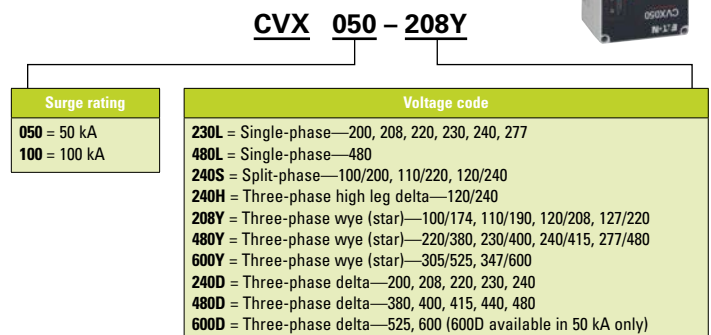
CVX 050 – 208Y

CVX050

E·T·N

Surge rating

**050** = 50 kA
**100** = 100 kA

Voltage code

**230L** = Single-phase—200, 208, 220, 230, 240, 277
**480L** = Single-phase—480
**240S** = Split-phase—100/200, 110/220, 120/240
**240H** = Three-phase high leg delta—120/240
**208Y** = Three-phase wye (star)—100/174, 110/190, 120/208, 127/220
**480Y** = Three-phase wye (star)—220/380, 230/400, 240/415, 277/480
**600Y** = Three-phase wye (star)—305/525, 347/600
**240D** = Three-phase delta—200, 208, 220, 230, 240
**480D** = Three-phase delta—380, 400, 415, 440, 480
**600D** = Three-phase delta—525, 600 (600D available in 50 kA only)